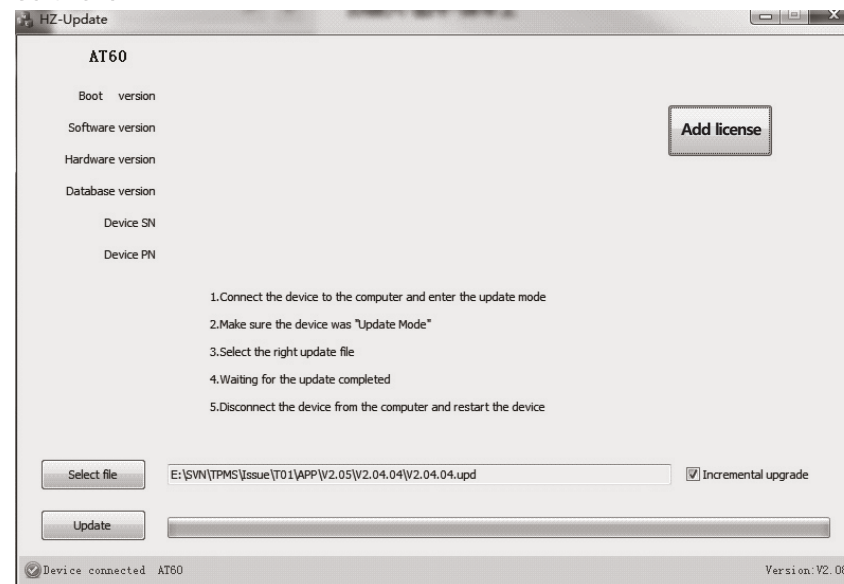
HZ-Update

AT60

Boot version

Software version

Hardware version

Database version

Device SN

Device PN

Add license

1.Connect the device to the computer and enter the update mode

2.Make sure the device was "Update Mode"

3.Select the right update file

4.Waiting for the update completed

5.Disconnect the device from the computer and restart the device

Select file

E:\SVN\TPMS\Issue\T01\APP\V2.05\V2.04.04\V2.04.04.upd

Incremental upgrade

Update

Device connected AT60

Version:V2.0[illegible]